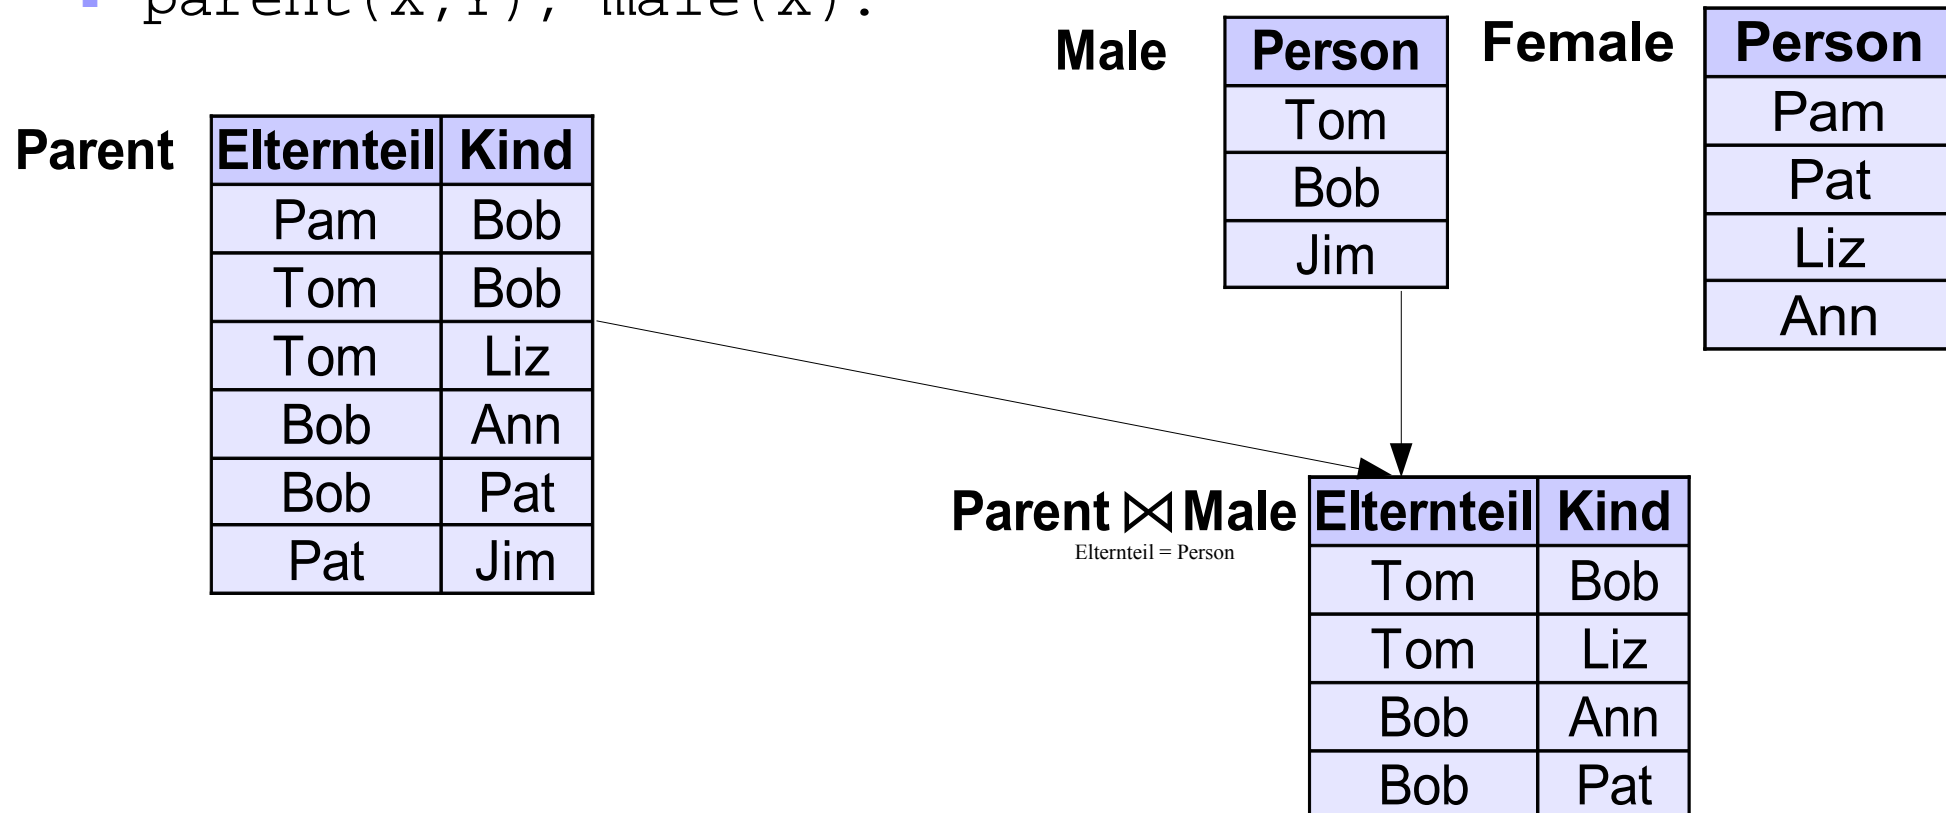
parent(X,Y), male(X).

Male

| Person |
|---|
| Tom |
| Bob |
| Jim |

Female

| Person |
|---|
| Pam |
| Pat |
| Liz |
| Ann |

Parent

| Elternteil | Kind |
|---|---|
| Pam | Bob |
| Tom | Bob |
| Tom | Liz |
| Bob | Ann |
| Bob | Pat |
| Pat | Jim |

Parent $\bowtie_{\text{Elternteil = Person}}$ Male

| Elternteil | Kind |
|---|---|
| Tom | Bob |
| Tom | Liz |
| Bob | Ann |
| Bob | Pat |